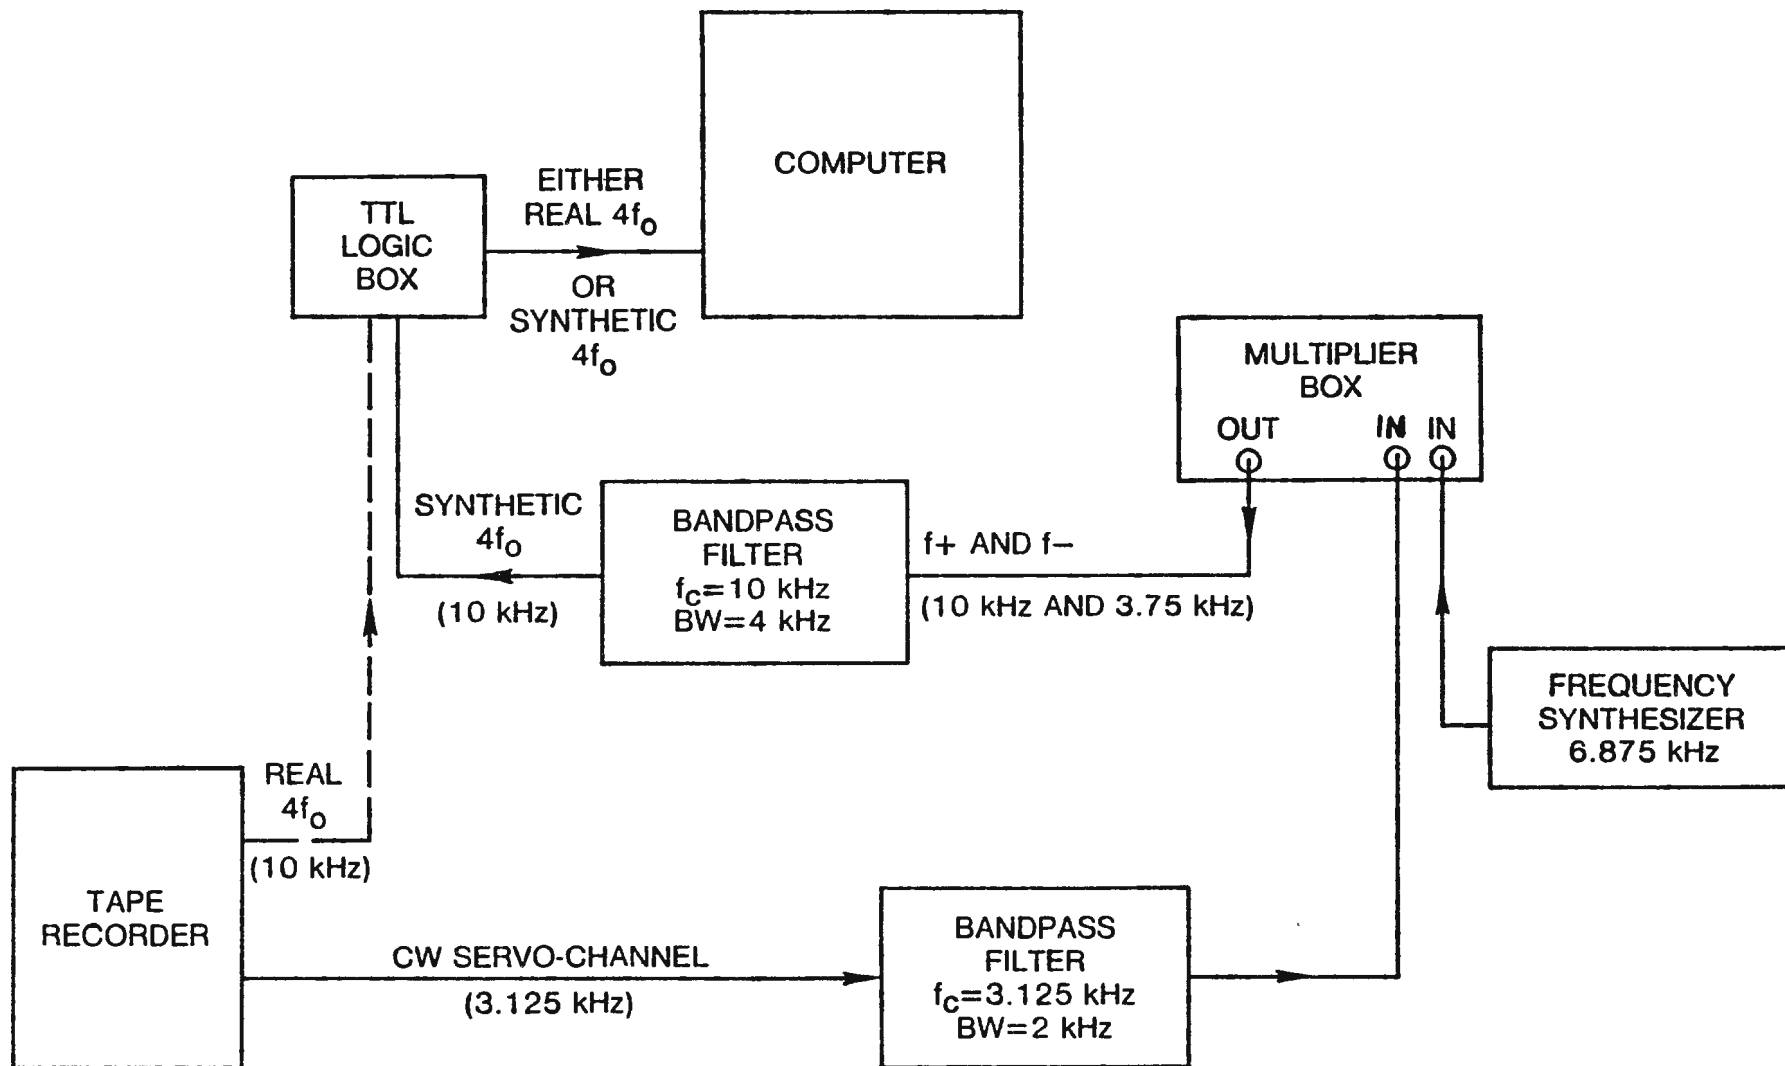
COMPUTER

TTL LOGIC BOX

EITHER REAL $4f_o$

OR SYNTHETIC $4f_o$

MULTIPLIER BOX

OUT

IN

IN

SYNTHETIC $4f_o$

(10 kHz)

BANDPASS FILTER $f_c$=10 kHz BW=4 kHz

f+ AND f−

(10 kHz AND 3.75 kHz)

FREQUENCY SYNTHESIZER 6.875 kHz

REAL $4f_o$

(10 kHz)

TAPE RECORDER

CW SERVO-CHANNEL

(3.125 kHz)

BANDPASS FILTER $f_c$=3.125 kHz BW=2 kHz